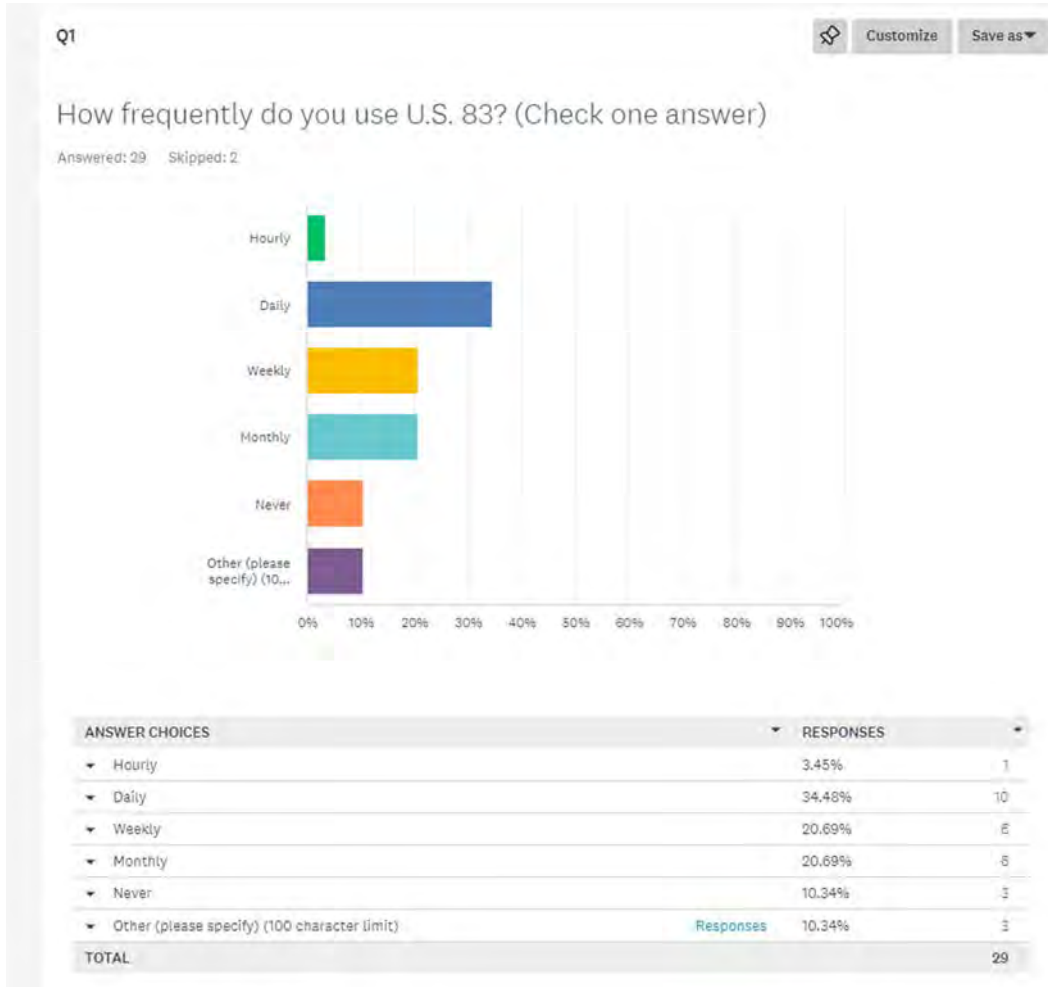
Q1

Customize Save as▾

How frequently do you use U.S. 83? (Check one answer)

Answered: 29 Skipped: 2

Hourly

Daily

Weekly

Monthly

Never

Other (please specify) (10...

0% 10% 20% 30% 40% 50% 60% 70% 80% 90% 100%

| ANSWER CHOICES | | RESPONSES | |
|---|---|---|---|
| Hourly | | 3.45% | 1 |
| Daily | | 34.48% | 10 |
| Weekly | | 20.69% | 6 |
| Monthly | | 20.69% | 6 |
| Never | | 10.34% | 3 |
| Other (please specify) (100 character limit) | Responses | 10.34% | 3 |
| TOTAL | | | 29 |